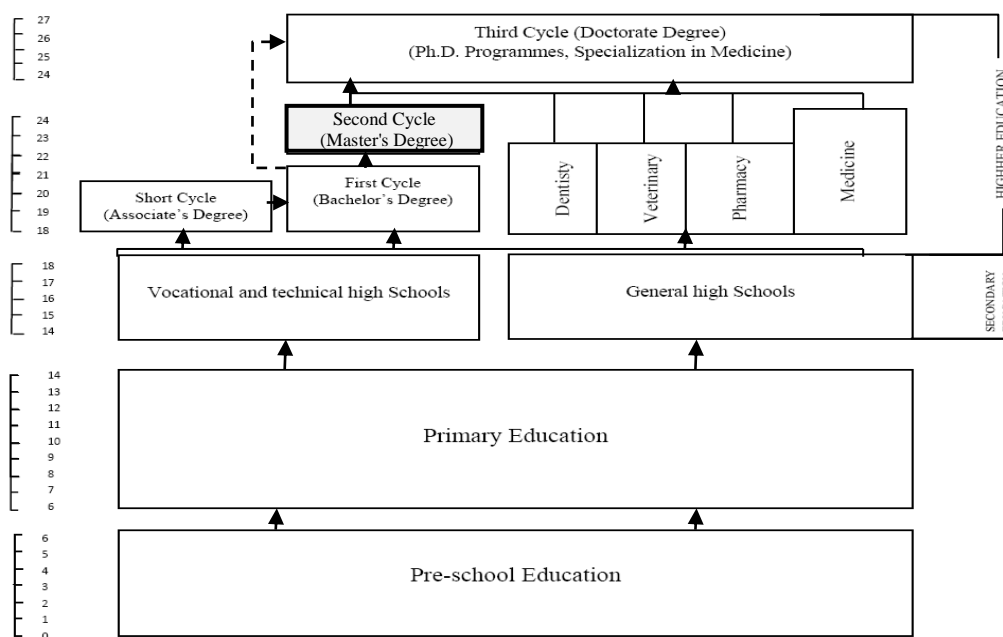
27
26
25
24

Third Cycle (Doctorate Degree)
(Ph.D. Programmes, Specialization in Medicine)

HIGHHER EDUCATION

24
23
22
21
20
19
18

Second Cycle
(Master's Degree)

Short Cycle
(Associate's Degree)

First Cycle
(Bachelor's Degree)

Dentisty

Veterinary

Pharmacy

Medicine

18
17
16
15
14

Vocational and technical high Schools

General high Schools

SECONDARY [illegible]

14
13
12
11
10
9
8
7
6

Primary Education

6
5
4
3
2
1
0

Pre-school Education